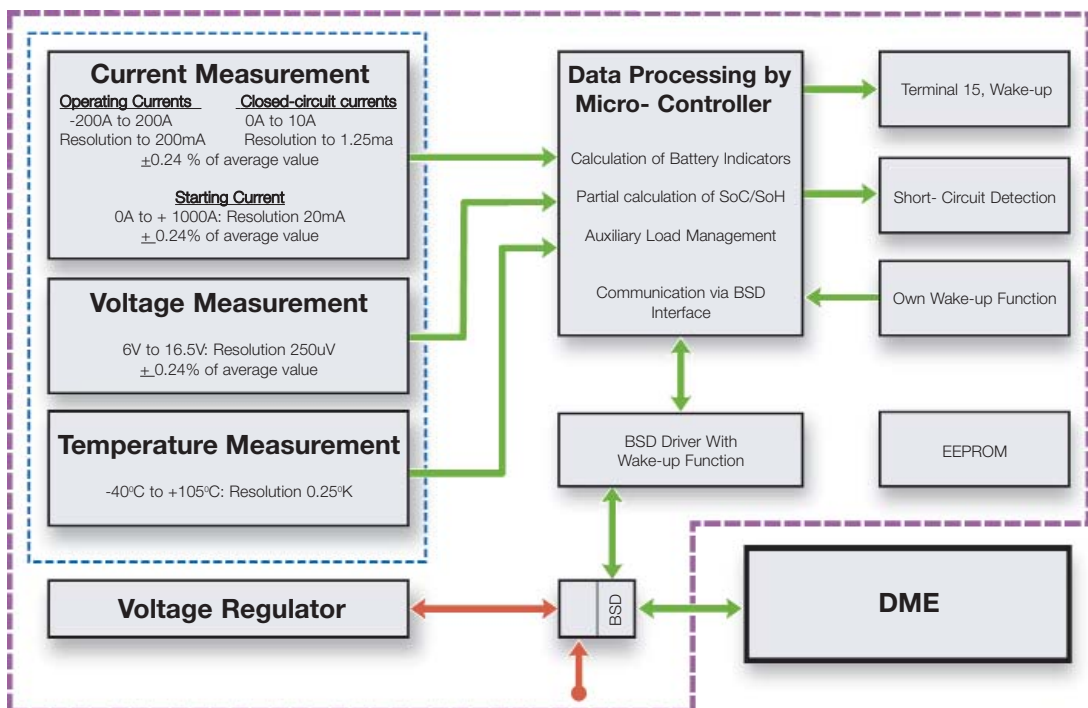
Current Measurement

Operating Currents
-200A to 200A
Resolution to 200mA

Closed-circuit currents
0A to 10A
Resolution to 1.25ma

$\pm$0.24 % of average value

Starting Current
0A to + 1000A: Resolution 20mA
$\pm$ 0.24% of average value

Voltage Measurement

6V to 16.5V: Resolution 250uV
$\pm$ 0.24% of average value

Temperature Measurement

-40ºC to +105ºC: Resolution 0.25ºK

Data Processing by Micro- Controller

Calculation of Battery Indicators

Partial calculation of SoC/SoH

Auxiliary Load Management

Communication via BSD Interface

Terminal 15, Wake-up

Short- Circuit Detection

Own Wake-up Function

BSD Driver With Wake-up Function

EEPROM

Voltage Regulator

BSD

DME